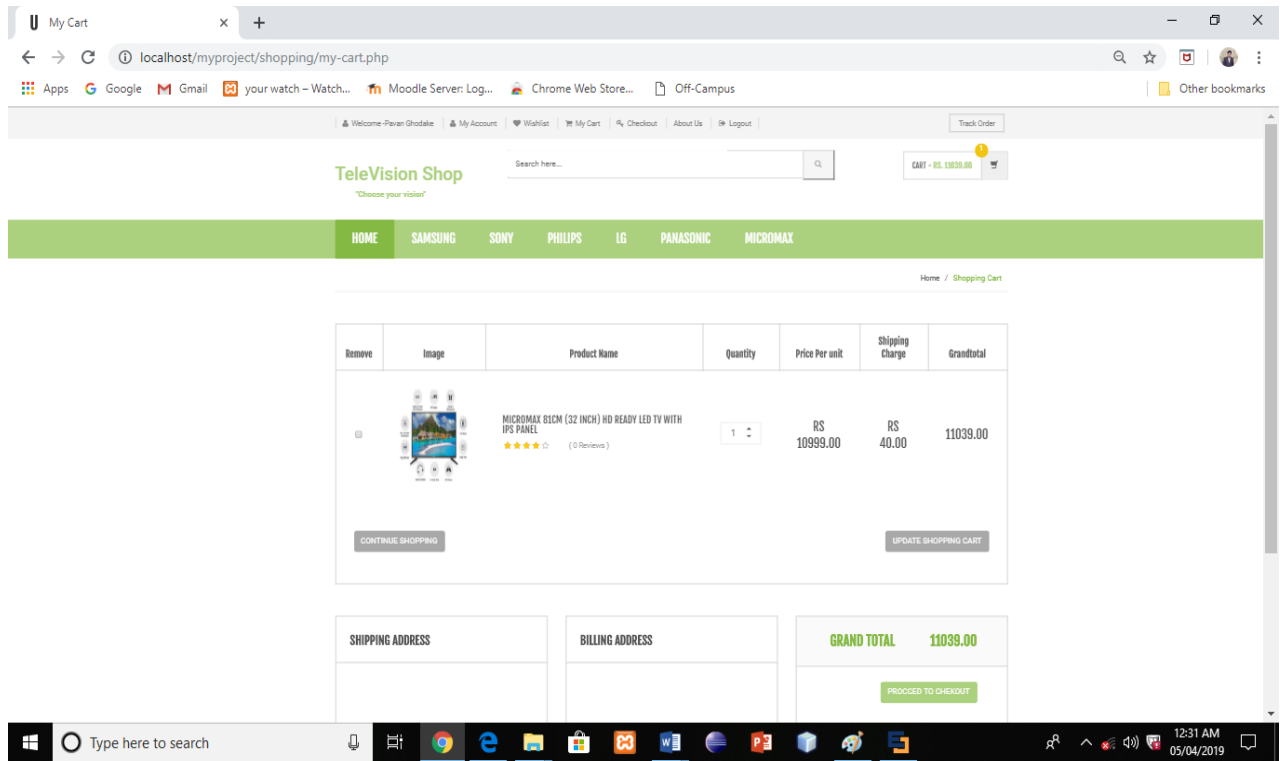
My Cart ×  +

localhost/myproject/shopping/my-cart.php

Apps  Google  Gmail  your watch – Watch...  Moodle Server: Log...  Chrome Web Store...  Off-Campus  Other bookmarks

Welcome -Pavan Ghodake | My Account | Wishlist | My Cart | Checkout | About Us | Logout

Track Order

TeleVision Shop
"Choose your vision"

Search here...

CART - RS. 11039.00  1

HOME  SAMSUNG  SONY  PHILIPS  LG  PANASONIC  MICROMAX

Home / Shopping Cart

| Remove | Image | Product Name | Quantity | Price Per unit | Shipping Charge | Grandtotal |
|---|---|---|---|---|---|---|
| | | MICROMAX 81CM (32 INCH) HD READY LED TV WITH IPS PANEL (0 Reviews) | 1 | RS 10999.00 | RS 40.00 | 11039.00 |

CONTINUE SHOPPING

UPDATE SHOPPING CART

SHIPPING ADDRESS

BILLING ADDRESS

GRAND TOTAL  11039.00

PROCCED TO CHEKOUT

Type here to search

12:31 AM
05/04/2019